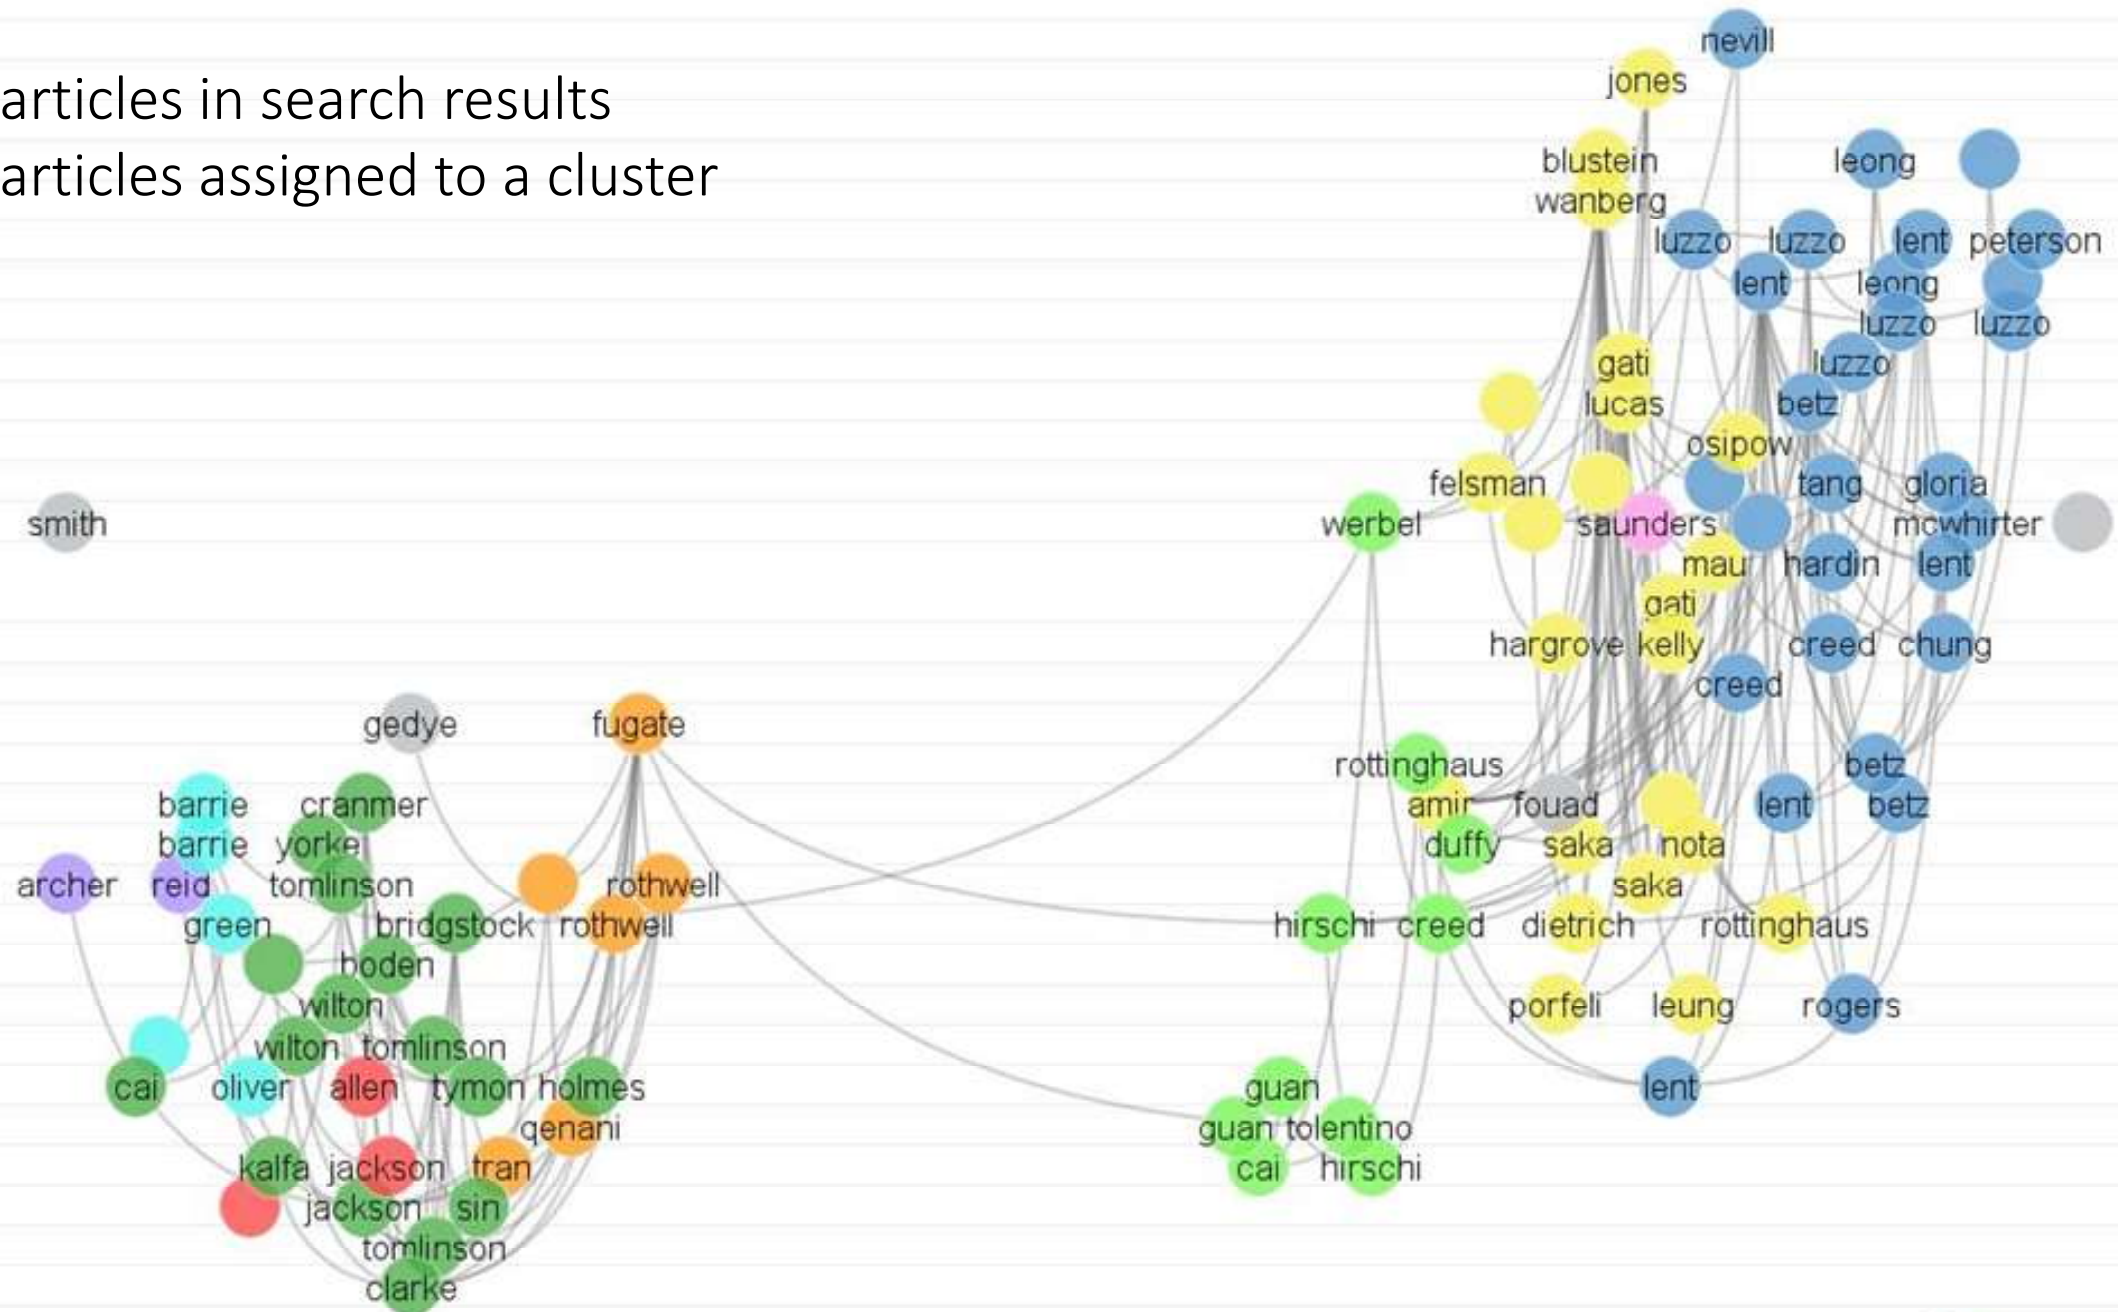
articles in search results
articles assigned to a cluster

nevill
jones
blustein
wanberg
leong
luzzo
luzzo
lent
peterson
lent
leong
luzzo
luzzo
luzzo
gati
lucas
betz
osipow
felsman
tang
gloria
werbel
saunders
mcwhirter
smith
mau
hardin
lent
gati
hargrove
kelly
creed
chung
creed
gedye
fugate
rottinghaus
barrie
cranmer
amir
fouad
lent
betz
betz
barrie
yorke
duffy
saka
nota
archer
reid
tomlinson
rothwell
saka
green
bridgstock
rothwell
hirschi
creed
dietrich
rottinghaus
boden
wilton
porfeli
leung
rogers
wilton
tomlinson
cai
oliver
allen
tymon
holmes
lent
guan
qenani
guan
tolentino
kalfa
jackson
tran
cai
hirschi
jackson
sin
tomlinson
clarke